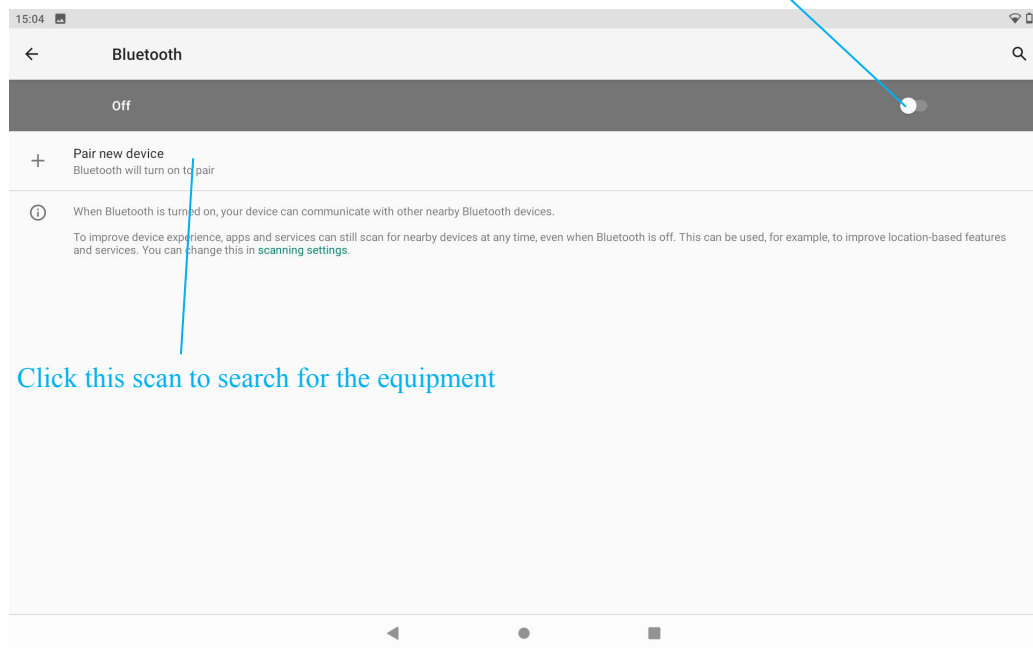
15:04

Bluetooth

Off

Pair new device
Bluetooth will turn on to pair

When Bluetooth is turned on, your device can communicate with other nearby Bluetooth devices.

To improve device experience, apps and services can still scan for nearby devices at any time, even when Bluetooth is off. This can be used, for example, to improve location-based features and services. You can change this in scanning settings.

Click this scan to search for the equipment